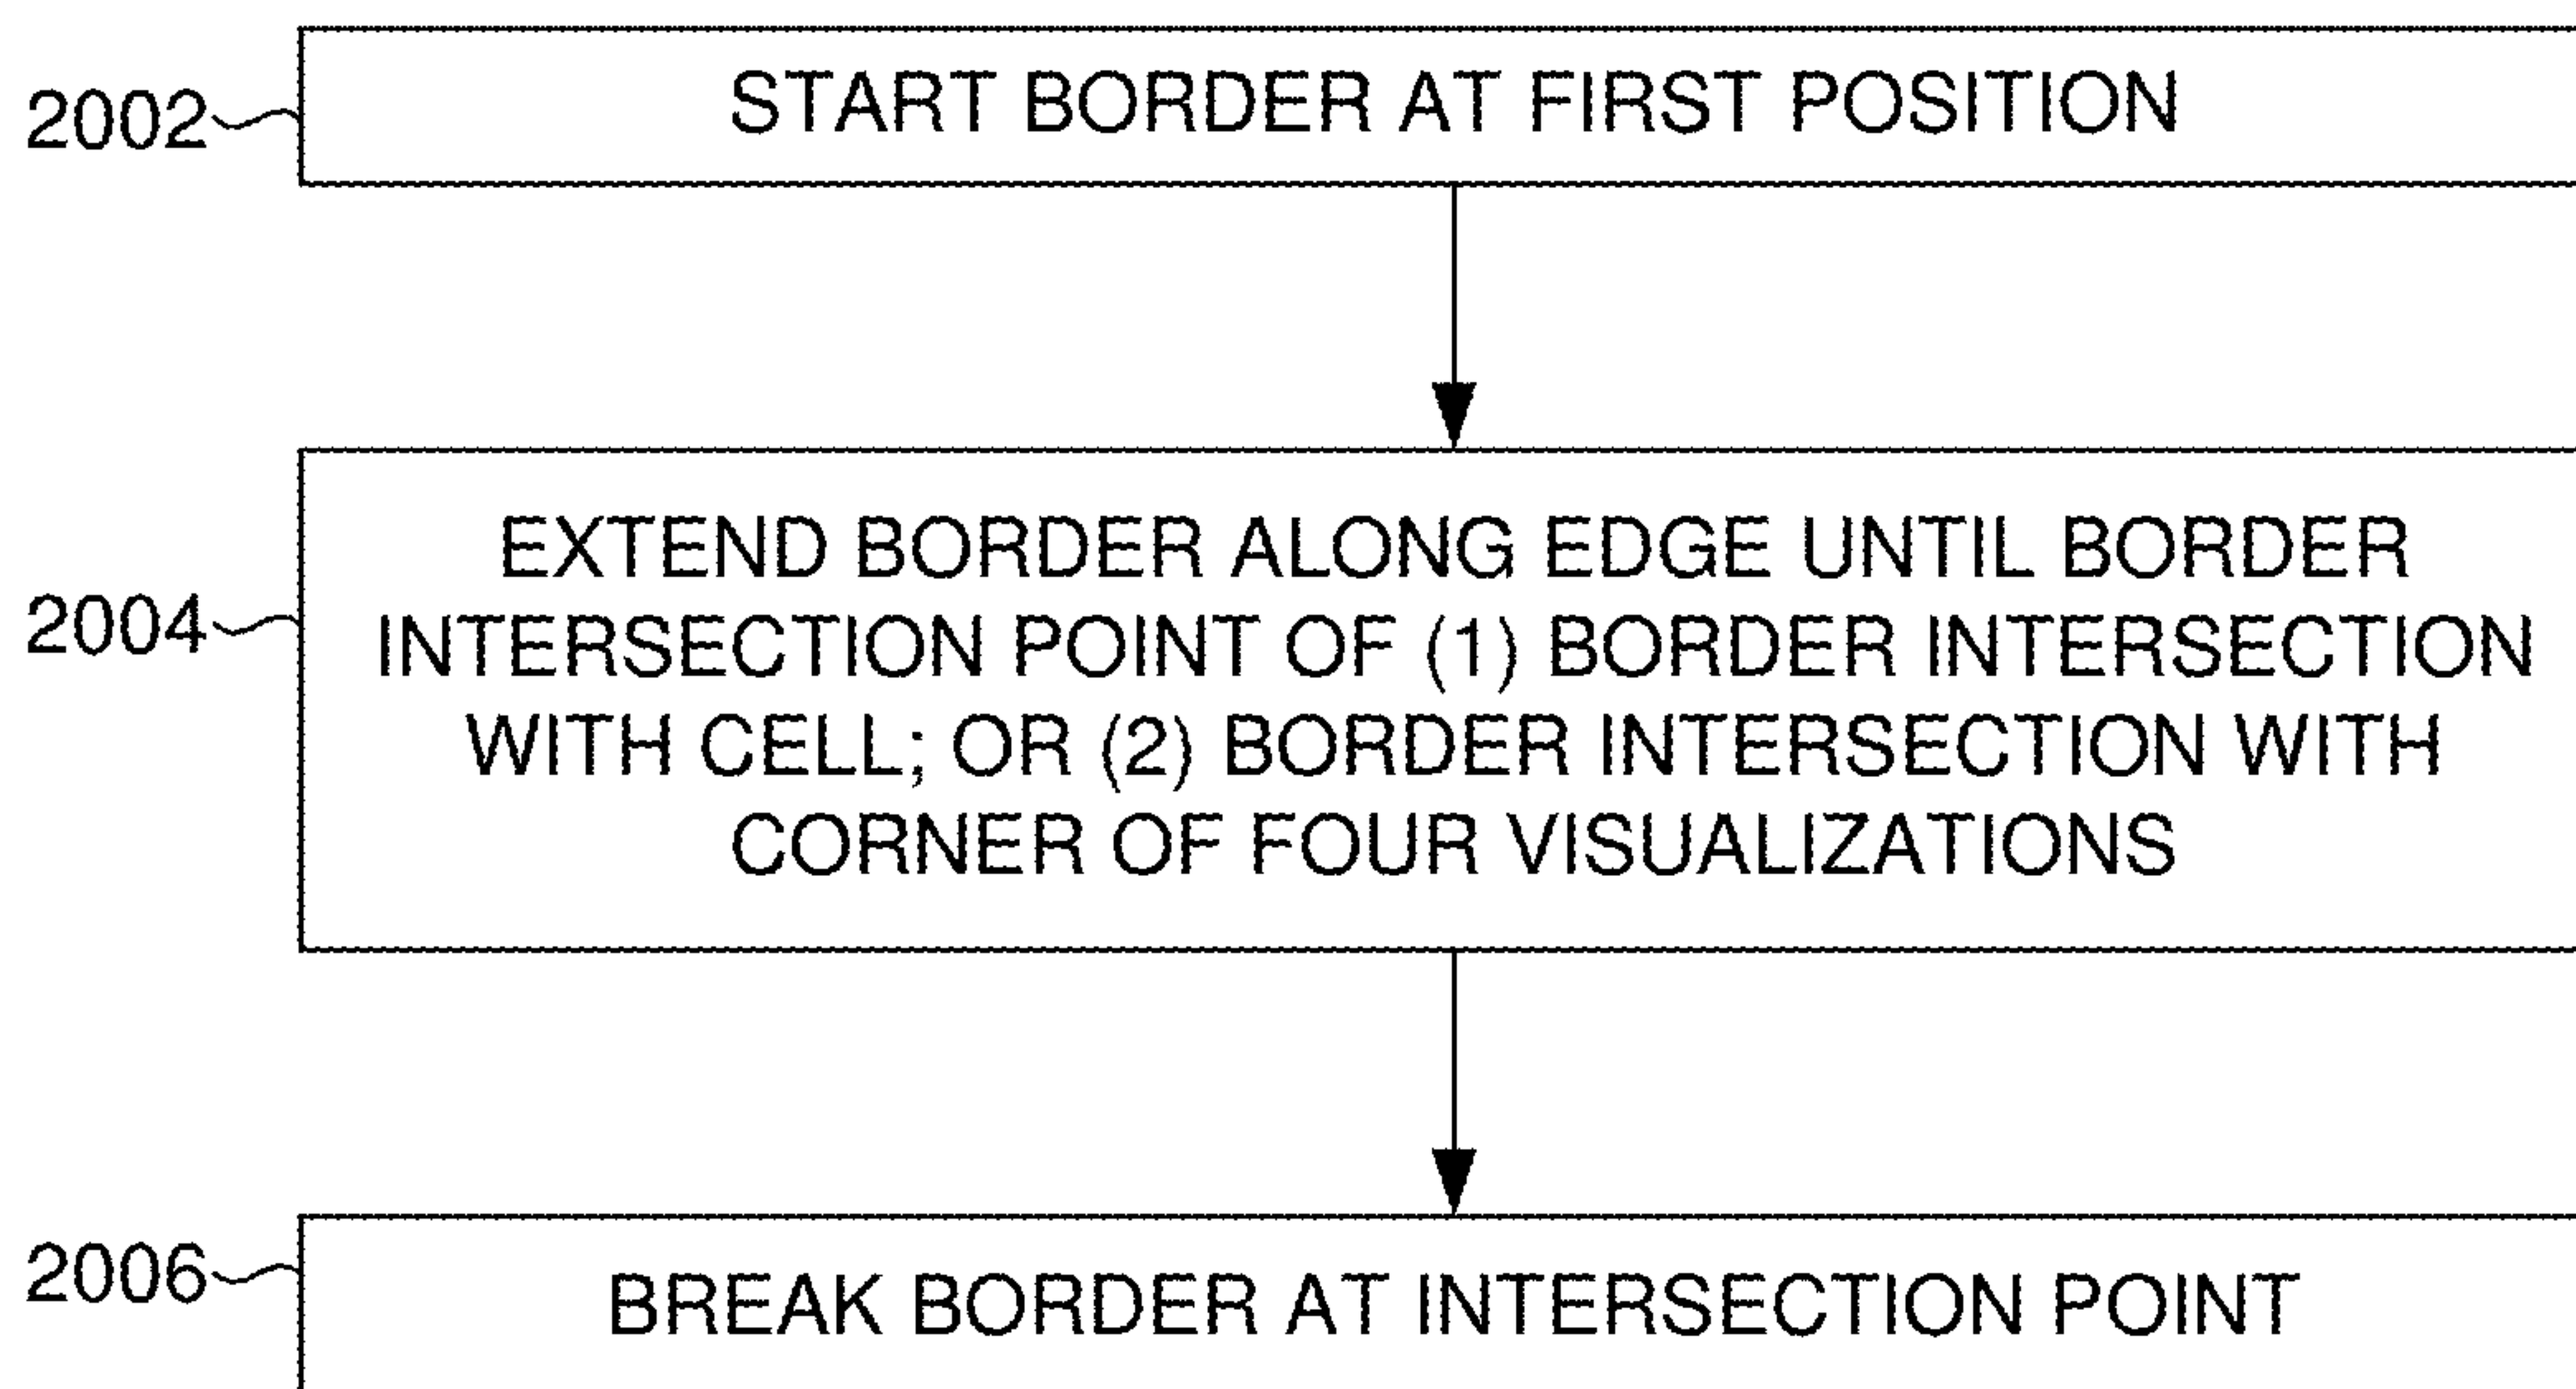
2002

START BORDER AT FIRST POSITION

2004

EXTEND BORDER ALONG EDGE UNTIL BORDER INTERSECTION POINT OF (1) BORDER INTERSECTION WITH CELL; OR (2) BORDER INTERSECTION WITH CORNER OF FOUR VISUALIZATIONS

2006

BREAK BORDER AT INTERSECTION POINT